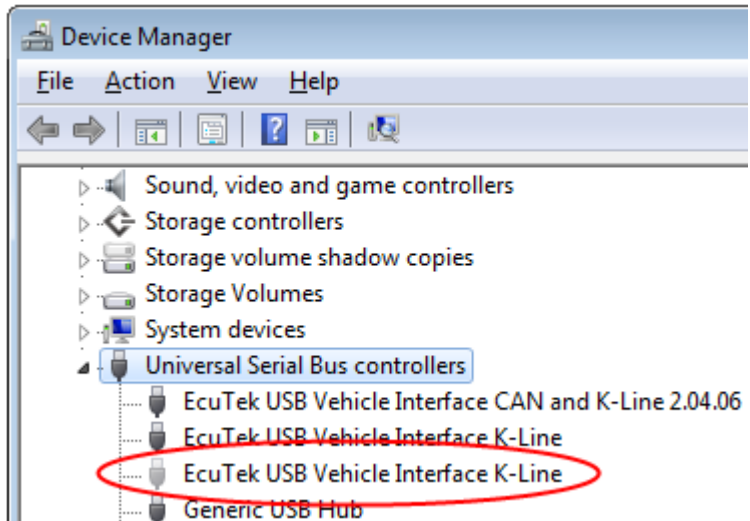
Device Manager

File Action View Help

Sound, video and game controllers
Storage controllers
Storage volume shadow copies
Storage Volumes
System devices
Universal Serial Bus controllers
EcuTek USB Vehicle Interface CAN and K-Line 2.04.06
EcuTek USB Vehicle Interface K-Line
EcuTek USB Vehicle Interface K-Line
Generic USB Hub